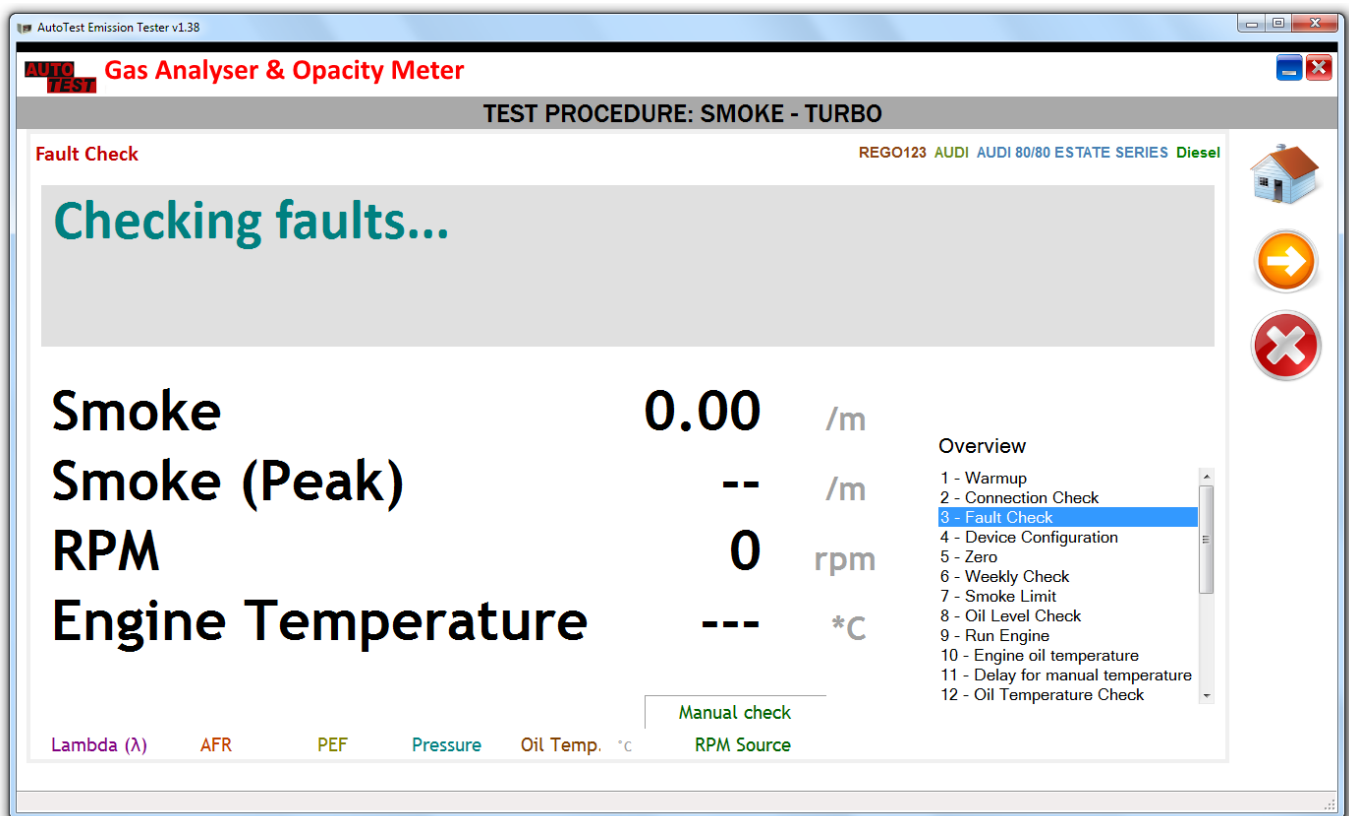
AutoTest Emission Tester v1.38

AUTO TEST Gas Analyser & Opacity Meter

TEST PROCEDURE: SMOKE - TURBO

Fault Check

REGO123 AUDI AUDI 80/80 ESTATE SERIES Diesel

Checking faults...

Smoke 0.00 /m
Smoke (Peak) -- /m
RPM 0 rpm
Engine Temperature --- *C

Overview

1 - Warmup
2 - Connection Check
3 - Fault Check
4 - Device Configuration
5 - Zero
6 - Weekly Check
7 - Smoke Limit
8 - Oil Level Check
9 - Run Engine
10 - Engine oil temperature
11 - Delay for manual temperature
12 - Oil Temperature Check

Manual check

Lambda (λ) AFR PEF Pressure Oil Temp. °C RPM Source